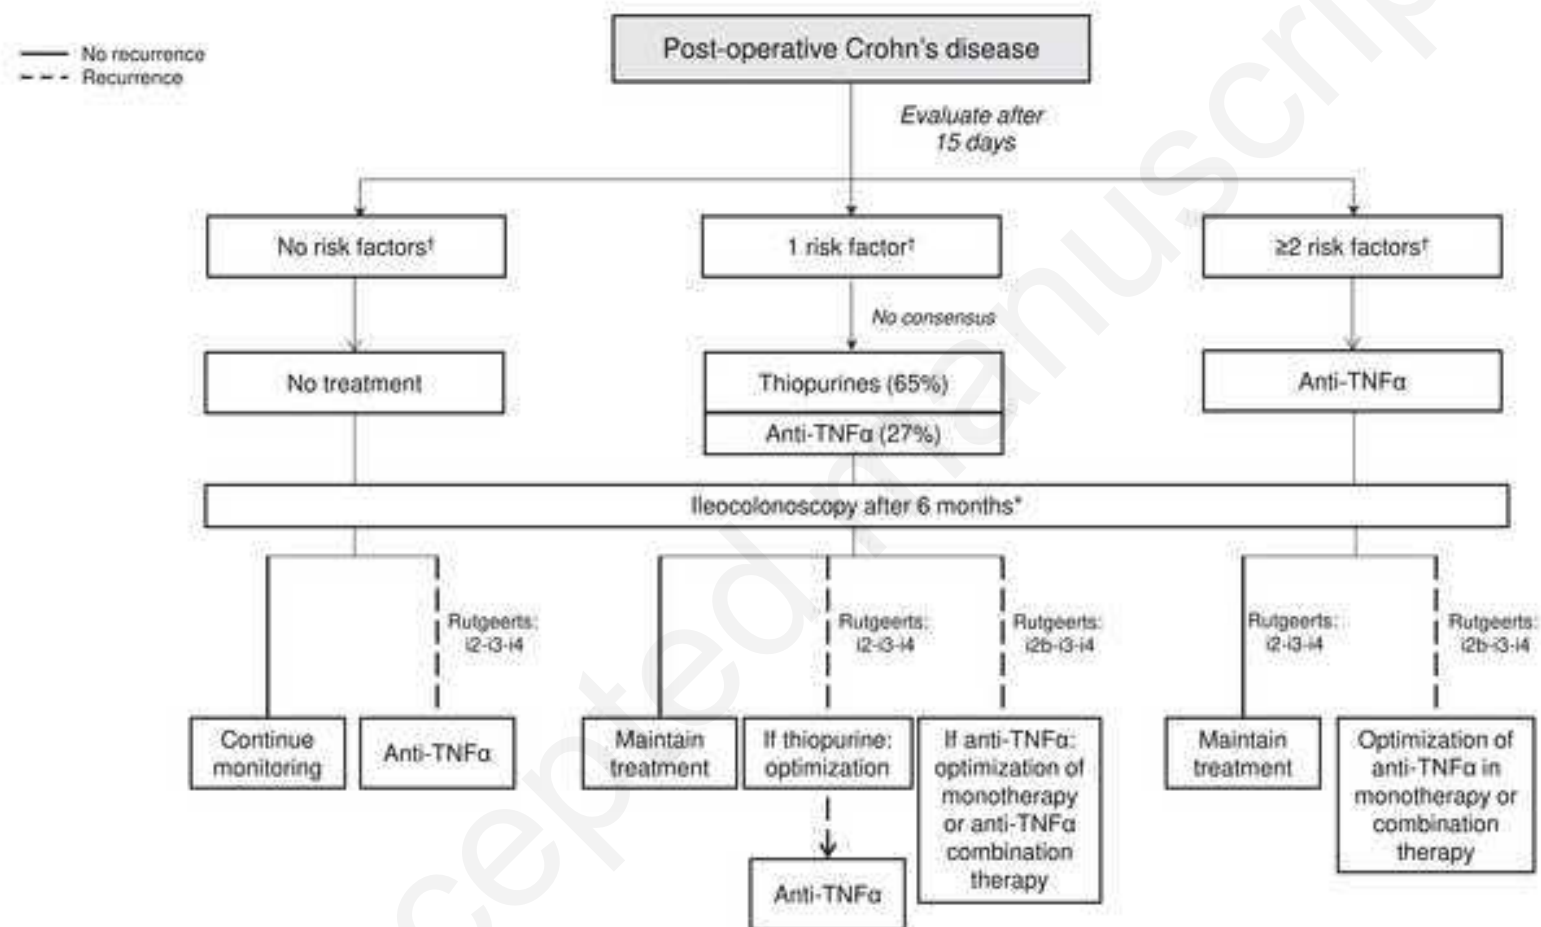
No recurrence
Recurrence

Post-operative Crohn's disease

Evaluate after 15 days

No risk factors†

1 risk factor†

≥2 risk factors†

No consensus

No treatment

Thiopurines (65%)

Anti-TNFα (27%)

Anti-TNFα

Ileocolonoscopy after 6 months*

Rutgeerts: i2-i3-i4

Rutgeerts: i2-i3-i4

Rutgeerts: i2b-i3-i4

Rutgeerts: i2-i3-i4

Rutgeerts: i2b-i3-i4

Continue monitoring

Anti-TNFα

Maintain treatment

If thiopurine: optimization

If anti-TNFα: optimization of monotherapy or anti-TNFα combination therapy

Maintain treatment

Optimization of anti-TNFα in monotherapy or combination therapy

Anti-TNFα

Accepted manuscript